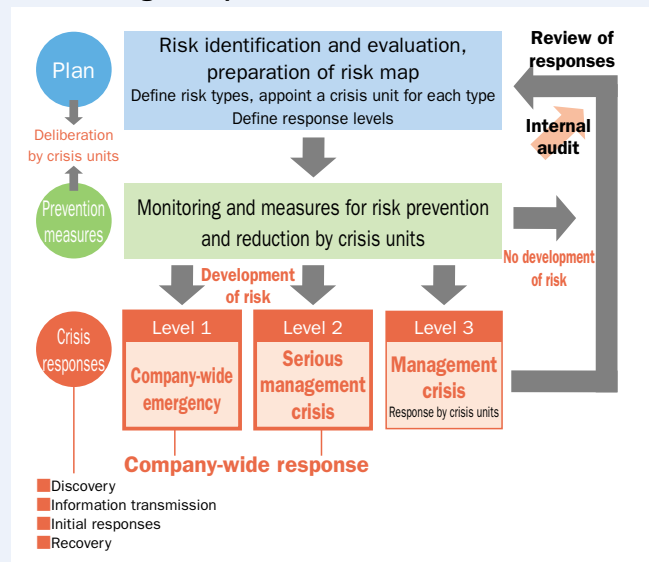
Plan

Risk identification and evaluation, preparation of risk map
Define risk types, appoint a crisis unit for each type
Define response levels

Review of responses

Internal audit

Deliberation by crisis units

Prevention measures

Monitoring and measures for risk prevention and reduction by crisis units

No development of risk

Development of risk

Crisis responses

Level 1
Company-wide emergency

Level 2
Serious management crisis

Level 3
Management crisis
Response by crisis units

Company-wide response

■Discovery
■Information transmission
■Initial responses
■Recovery